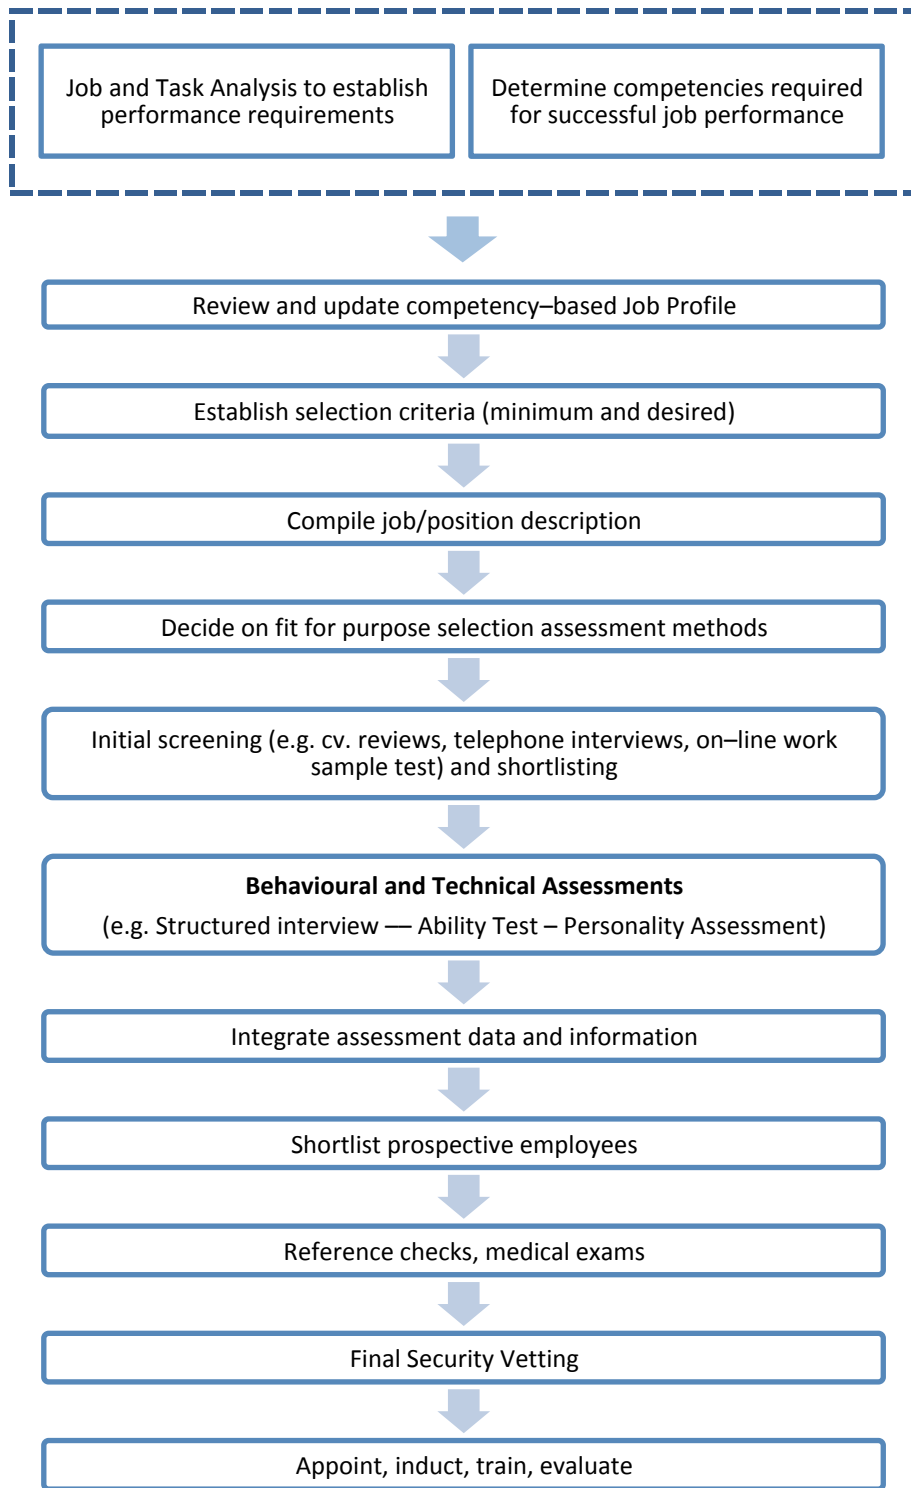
Job and Task Analysis to establish performance requirements

Determine competencies required for successful job performance

Review and update competency–based Job Profile

Establish selection criteria (minimum and desired)

Compile job/position description

Decide on fit for purpose selection assessment methods

Initial screening (e.g. cv. reviews, telephone interviews, on–line work sample test) and shortlisting

**Behavioural and Technical Assessments**

(e.g. Structured interview — Ability Test – Personality Assessment)

Integrate assessment data and information

Shortlist prospective employees

Reference checks, medical exams

Final Security Vetting

Appoint, induct, train, evaluate